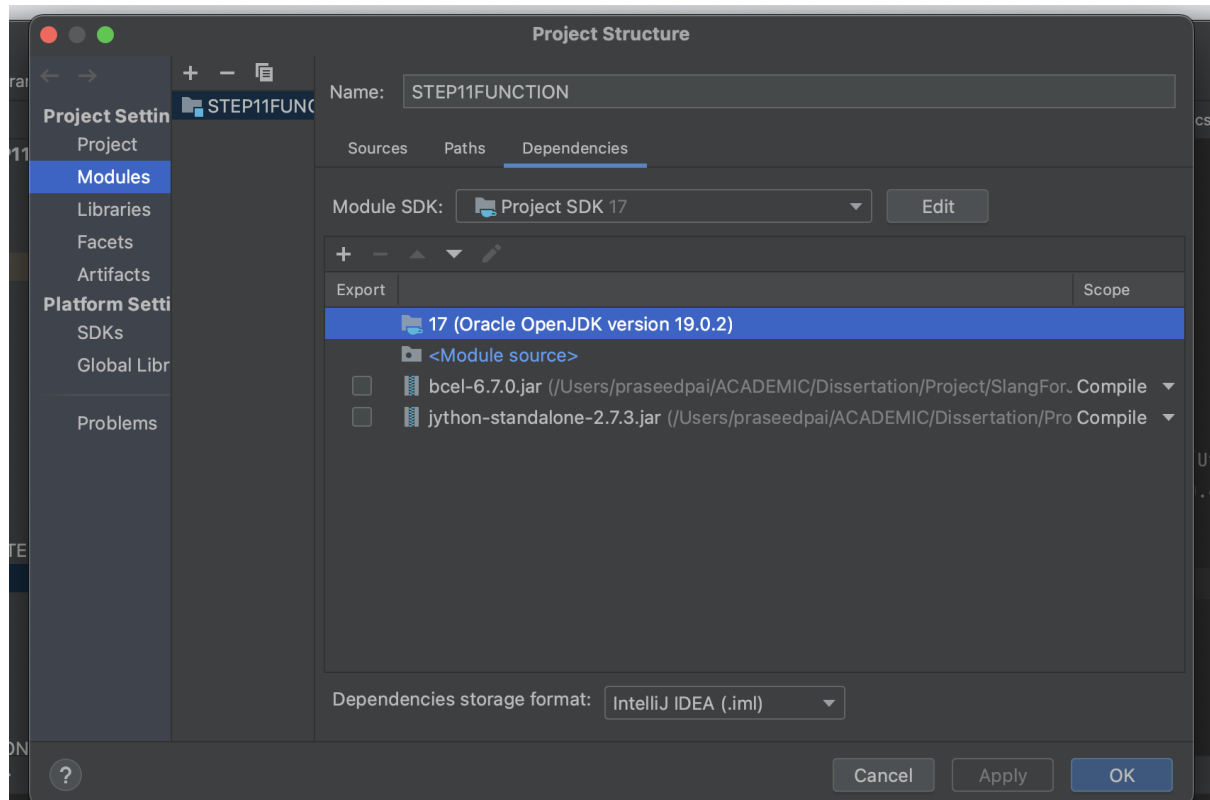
Project Structure

Project Settin
Project
Modules
Libraries
Facets
Artifacts
Platform Setti
SDKs
Global Libr
Problems

STEP11FUNC

Name: STEP11FUNCTION

Sources Paths Dependencies

Module SDK: Project SDK 17 Edit

| Export | | Scope |
|---|---|---|
| | 17 (Oracle OpenJDK version 19.0.2) | |
| | <Module source> | |
| | bcel-6.7.0.jar (/Users/praseedpai/ACADEMIC/Dissertation/Project/SlangFor. | Compile |
| | jython-standalone-2.7.3.jar (/Users/praseedpai/ACADEMIC/Dissertation/Pro | Compile |

Dependencies storage format: IntelliJ IDEA (.iml)

?
Cancel Apply OK